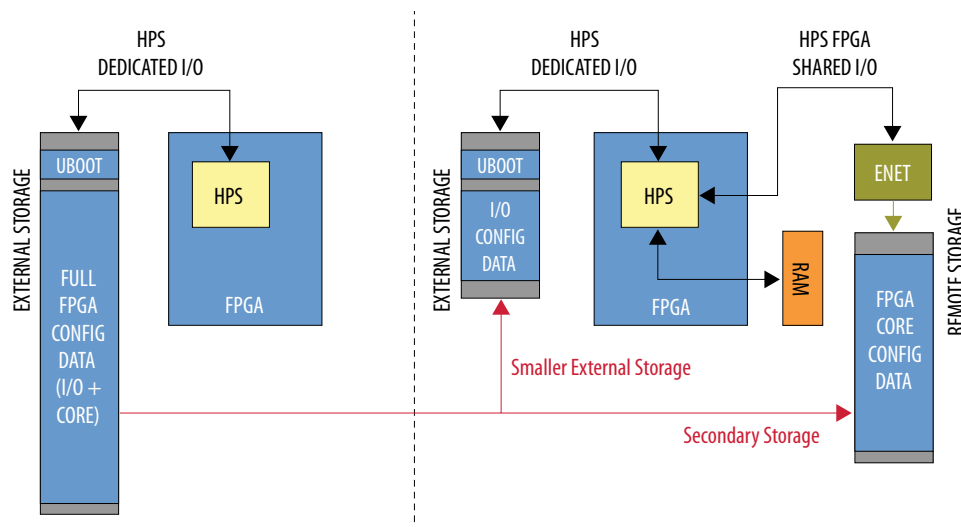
HPS
DEDICATED I/O

EXTERNAL STORAGE

UBOOT

FULL
FPGA
CONFIG
DATA
(I/O +
CORE)

HPS

FPGA

HPS
DEDICATED I/O

HPS FPGA
SHARED I/O

EXTERNAL STORAGE

UBOOT

I/O
CONFIG
DATA

HPS

FPGA

RAM

ENET

FPGA
CORE
CONFIG
DATA

REMOTE STORAGE

Smaller External Storage

Secondary Storage